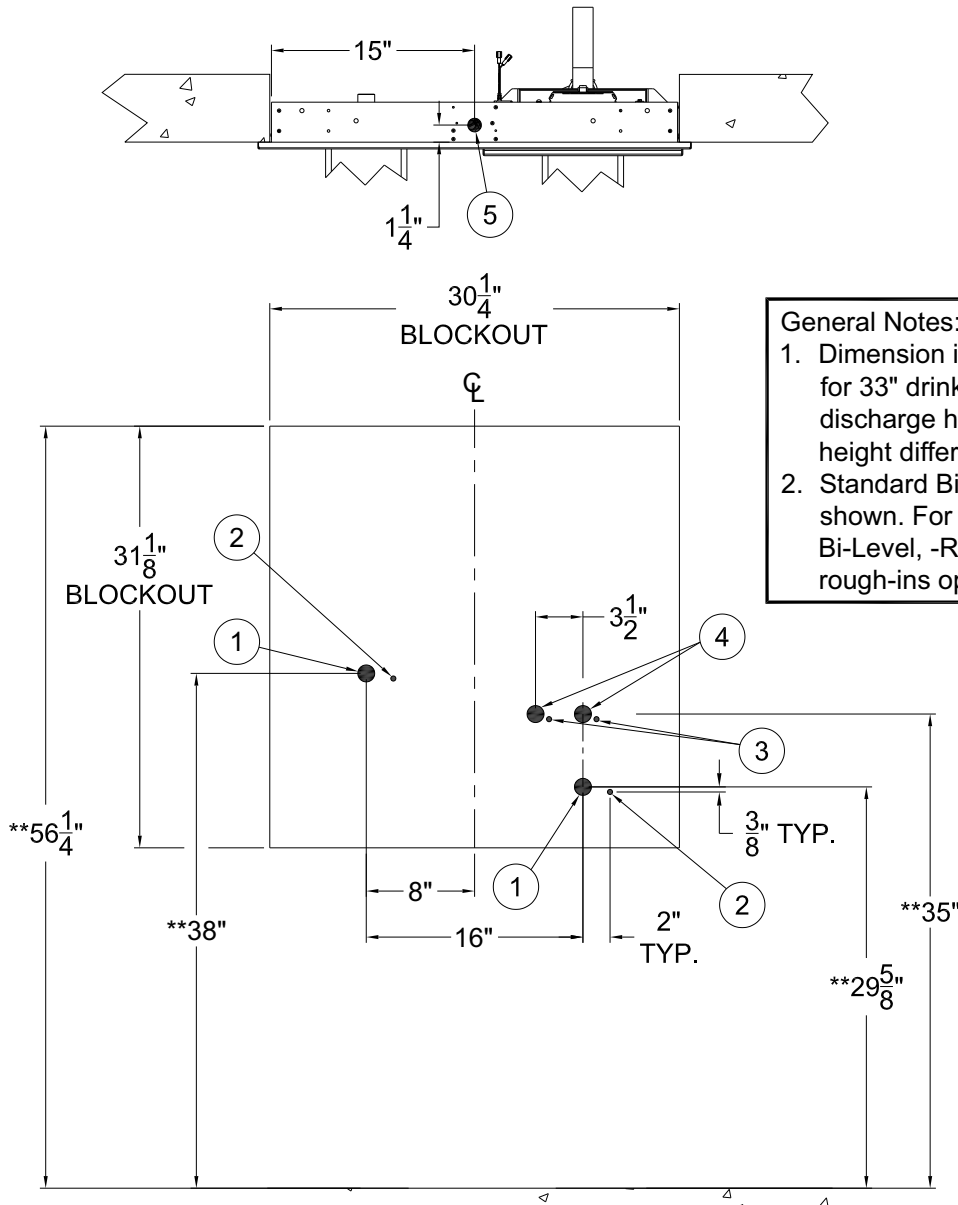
15"

$1\frac{1}{4}$"

5

$30\frac{1}{4}$"
BLOCKOUT

℄

$31\frac{1}{8}$"
BLOCKOUT

2

1

$3\frac{1}{2}$"

4

3

**$56\frac{1}{4}$"

$\frac{3}{8}$" TYP.

8"

1

2

**38"

16"

2"
TYP.

**35"

**$29\frac{5}{8}$"

General Notes:
1. Dimension i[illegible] for 33" drink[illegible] discharge h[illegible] height differ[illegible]
2. Standard Bi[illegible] shown. For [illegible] Bi-Level, -R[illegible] rough-ins op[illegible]